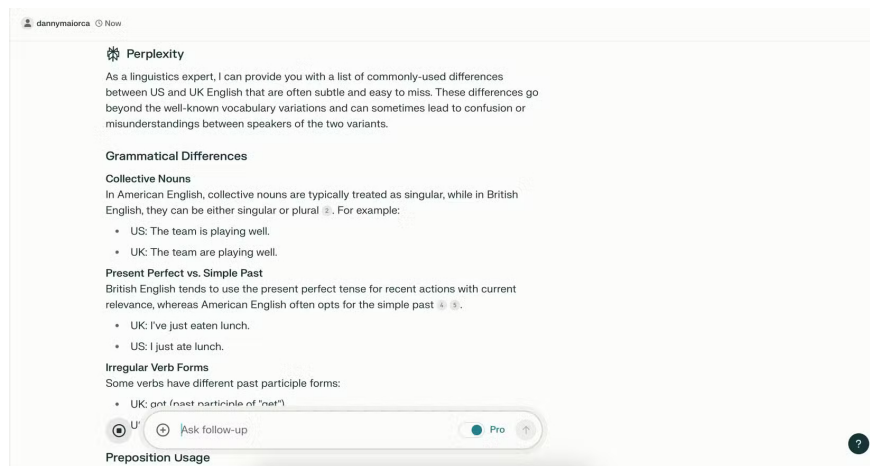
dannymaiorca Now

Perplexity

As a linguistics expert, I can provide you with a list of commonly-used differences between US and UK English that are often subtle and easy to miss. These differences go beyond the well-known vocabulary variations and can sometimes lead to confusion or misunderstandings between speakers of the two variants.

Grammatical Differences

Collective Nouns
In American English, collective nouns are typically treated as singular, while in British English, they can be either singular or plural 2. For example:

- US: The team is playing well.
- UK: The team are playing well.

Present Perfect vs. Simple Past
British English tends to use the present perfect tense for recent actions with current relevance, whereas American English often opts for the simple past 4 5.

- UK: I've just eaten lunch.
- US: I just ate lunch.

Irregular Verb Forms
Some verbs have different past participle forms:

- UK: got (past participle of "get")
- U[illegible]

Ask follow-up

Pro

?

Preposition Usage